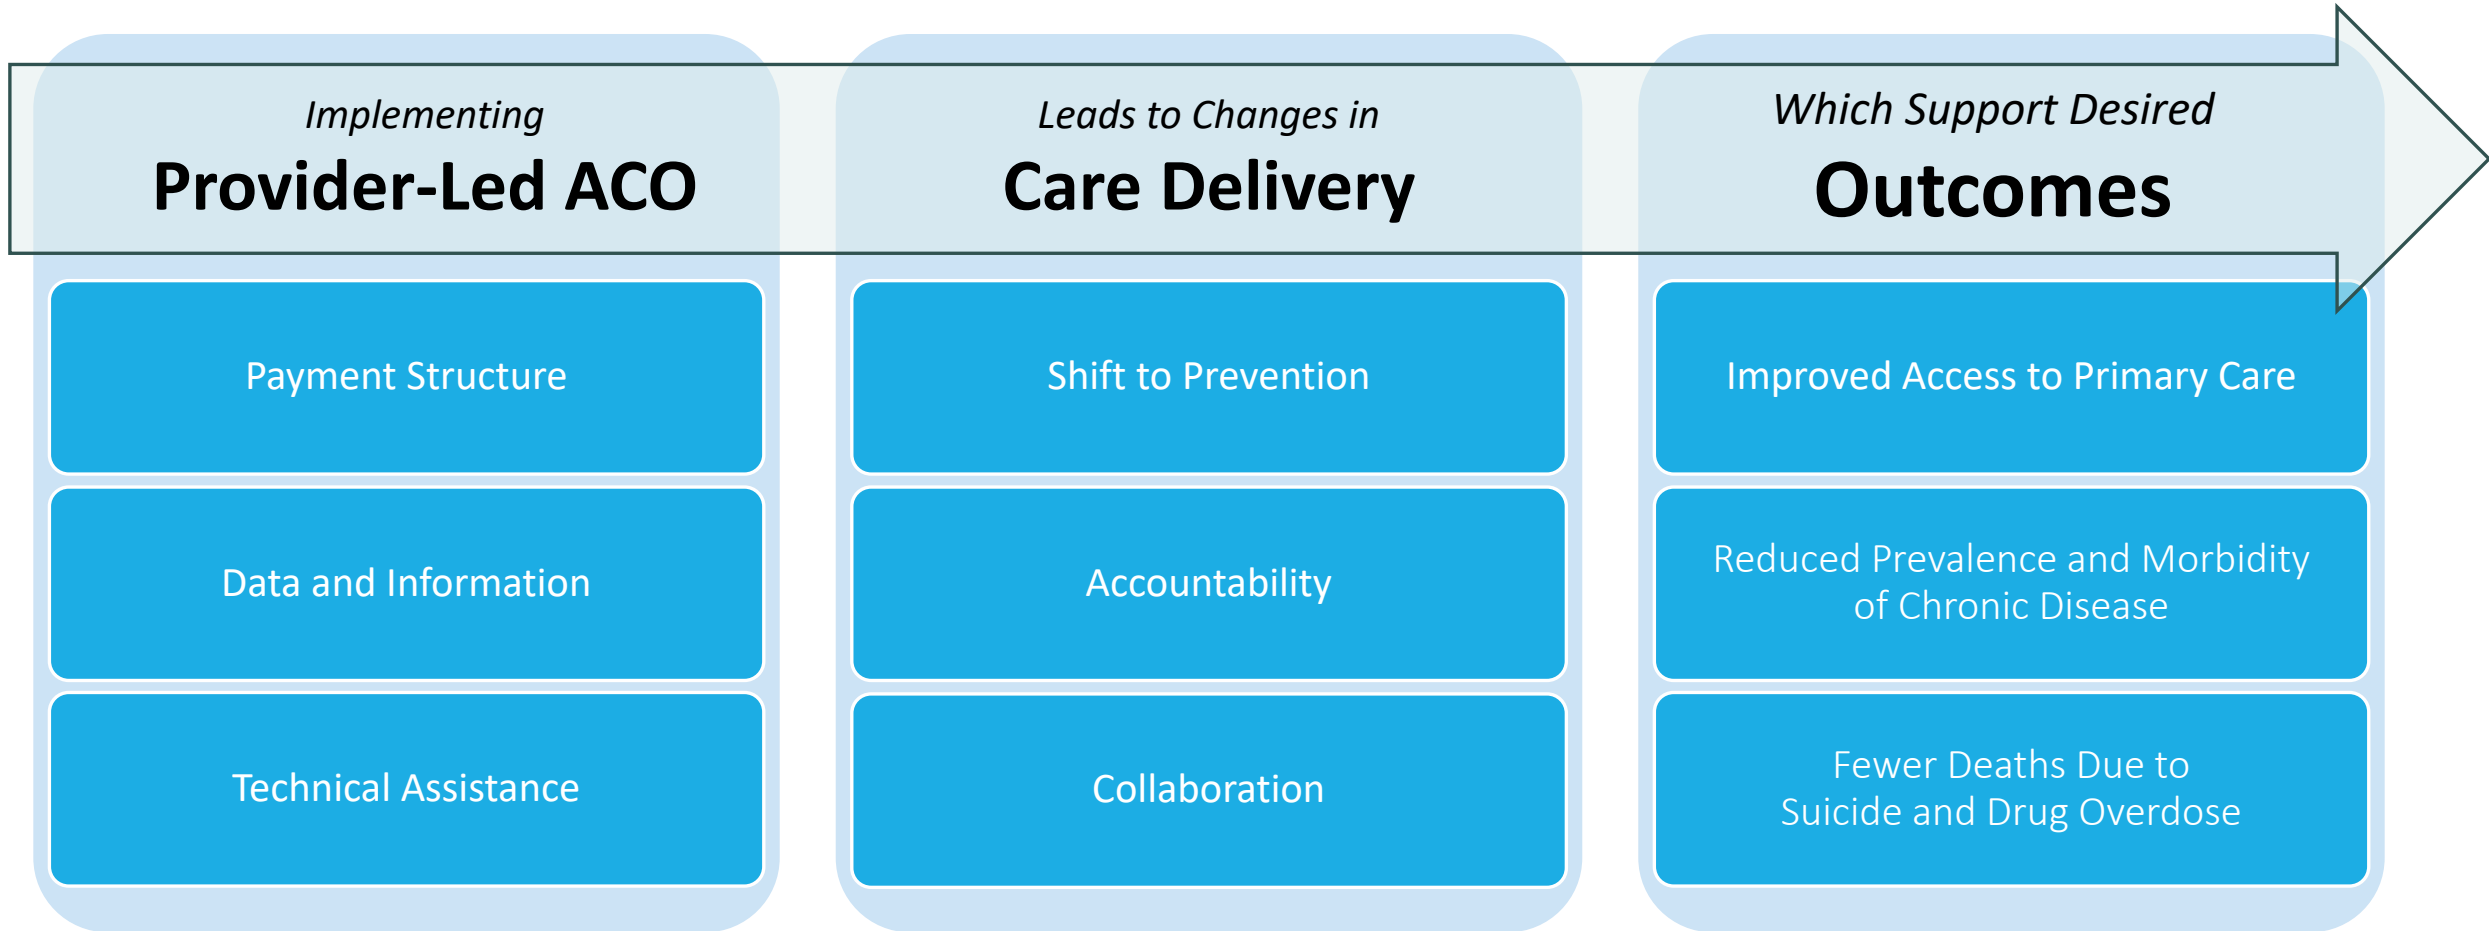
Implementing
Provider-Led ACO

Payment Structure

Data and Information

Technical Assistance

Leads to Changes in
Care Delivery

Shift to Prevention

Accountability

Collaboration

Which Support Desired
Outcomes

Improved Access to Primary Care

Reduced Prevalence and Morbidity of Chronic Disease

Fewer Deaths Due to Suicide and Drug Overdose